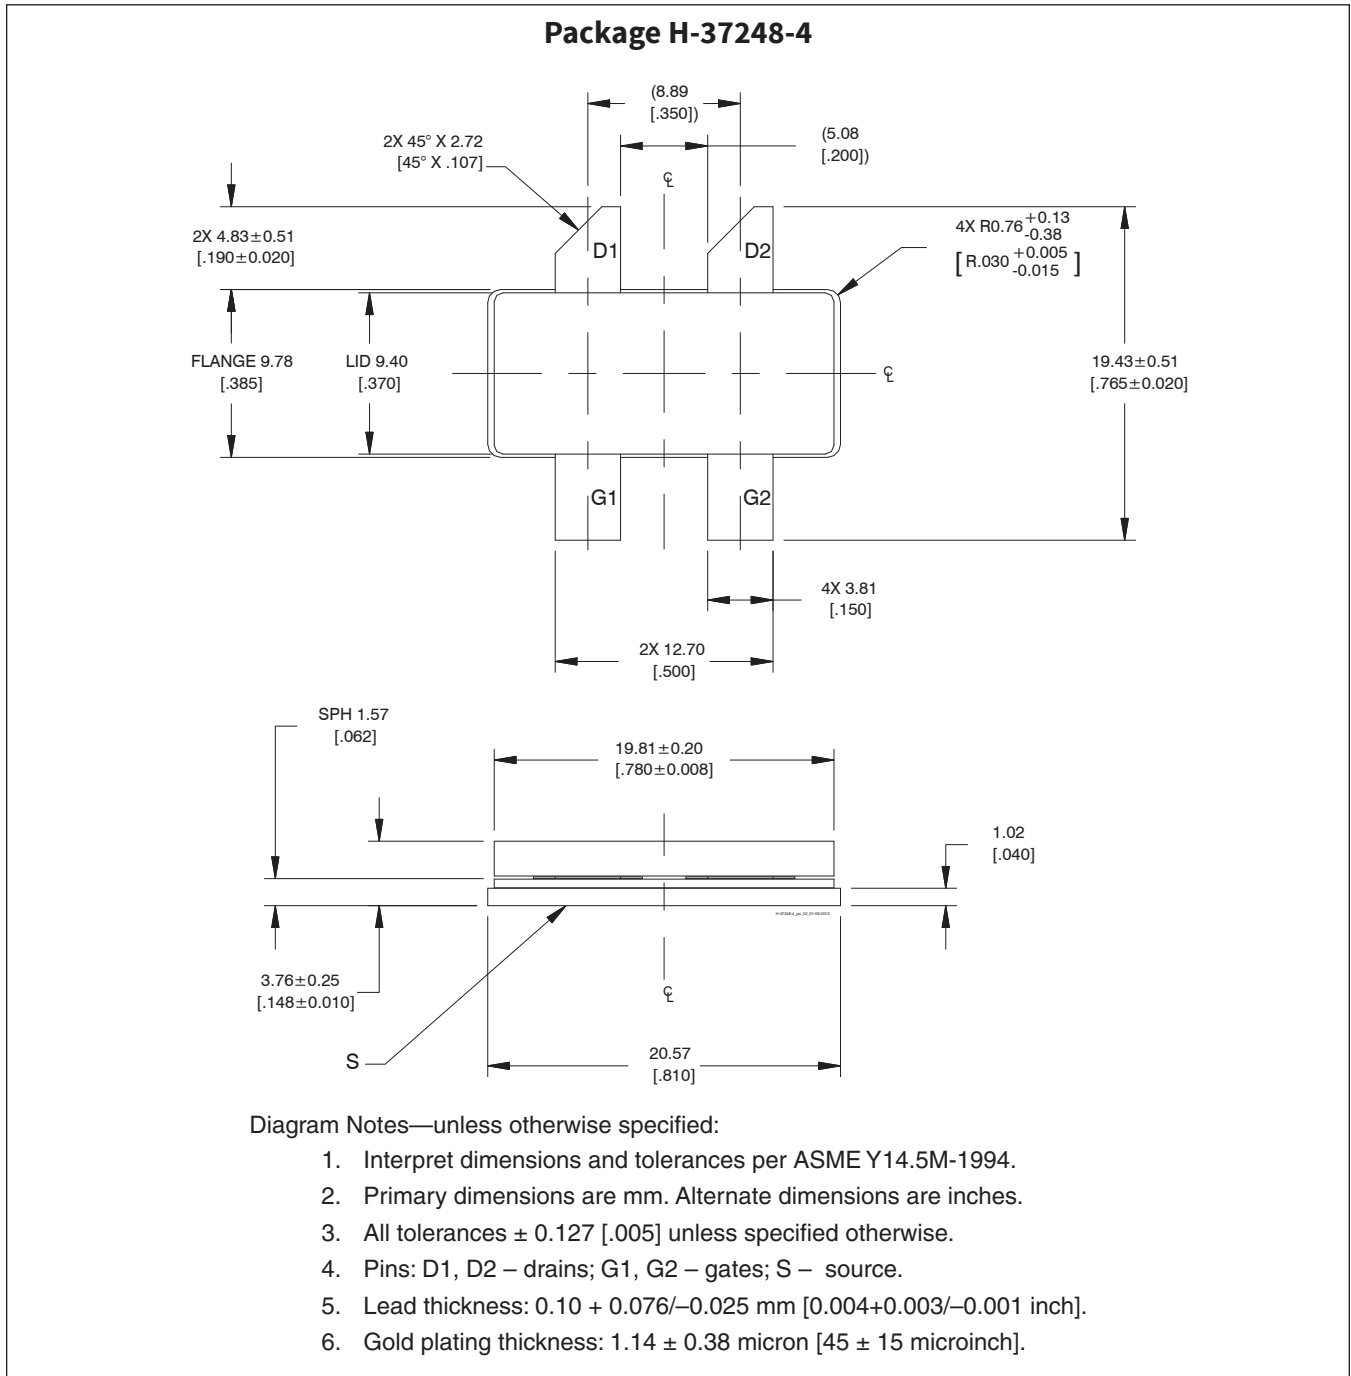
Package H-37248-4

(8.89
[.350])

(5.08
[.200])

2X 45° X 2.72
[45° X .107]

℄

2X 4.83 ± 0.51
[.190 ± 0.020]

D1

D2

4X R0.76 $^{+0.13}_{-0.38}$
[R.030 $^{+0.005}_{-0.015}$]

FLANGE 9.78
[.385]

LID 9.40
[.370]

℄

19.43 ± 0.51
[.765 ± 0.020]

G1

G2

4X 3.81
[.150]

2X 12.70
[.500]

SPH 1.57
[.062]

19.81 ± 0.20
[.780 ± 0.008]

1.02
[.040]

H-37248-4_po_02_01-09-2013

3.76 ± 0.25
[.148 ± 0.010]

℄

S

20.57
[.810]

Diagram Notes—unless otherwise specified:

1. Interpret dimensions and tolerances per ASME Y14.5M-1994.
2. Primary dimensions are mm. Alternate dimensions are inches.
3. All tolerances ± 0.127 [.005] unless specified otherwise.
4. Pins: D1, D2 – drains; G1, G2 – gates; S – source.
5. Lead thickness: 0.10 + 0.076/–0.025 mm [0.004+0.003/–0.001 inch].
6. Gold plating thickness: 1.14 ± 0.38 micron [45 ± 15 microinch].